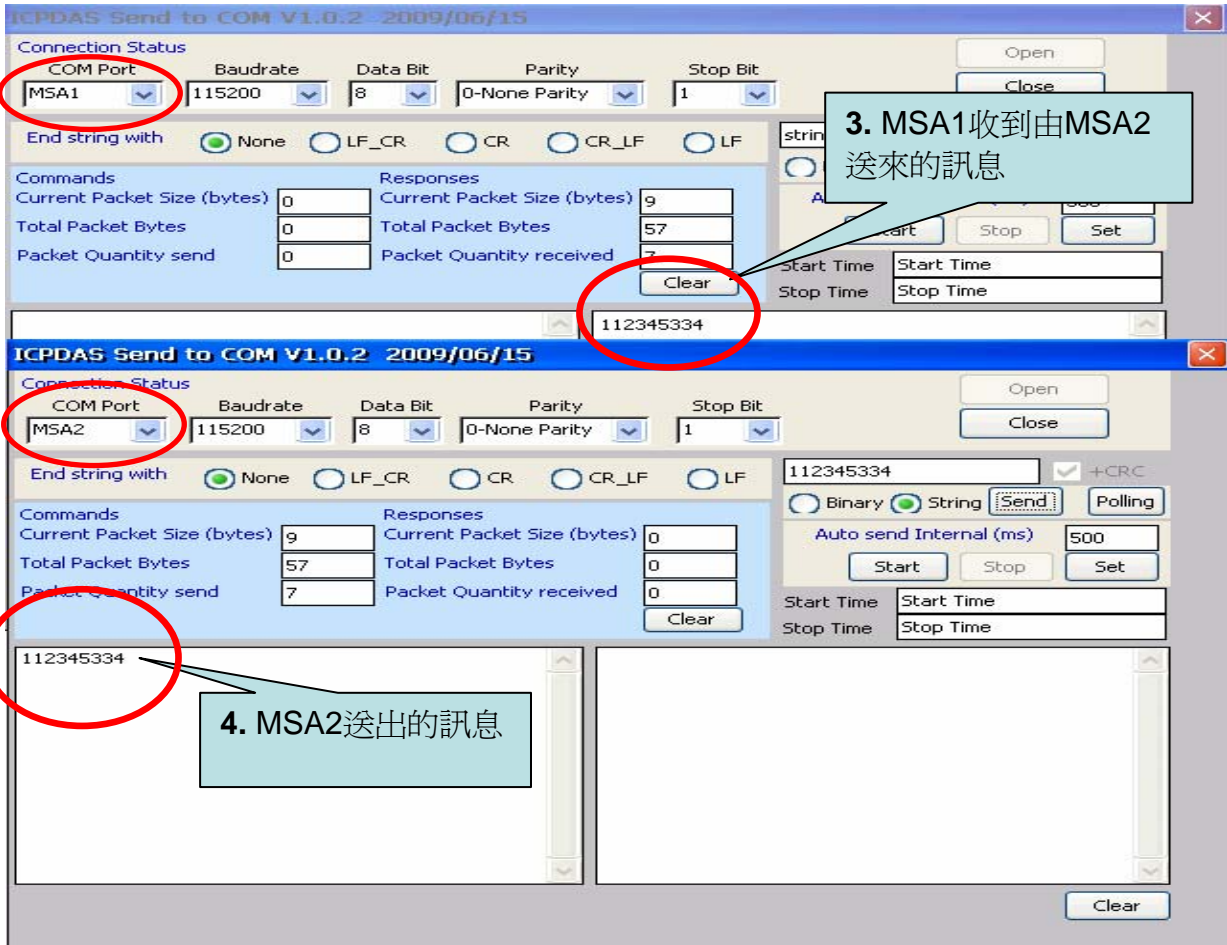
ICPDAS Send to COM V1.0.2 2009/06/15

Connection Status

COM Port MSA1
Baudrate 115200
Data Bit 8
Parity 0-None Parity
Stop Bit 1

Open
Close

End string with None LF_CR CR CR_LF LF

strin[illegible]

3. MSA1收到由MSA2送來的訊息

Commands
Current Packet Size (bytes) 0
Total Packet Bytes 0
Packet Quantity send 0

Responses
Current Packet Size (bytes) 9
Total Packet Bytes 57
Packet Quantity received 7

Clear

Au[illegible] 500
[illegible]art Stop Set

Start Time Start Time
Stop Time Stop Time

112345334

ICPDAS Send to COM V1.0.2 2009/06/15

Connection Status

COM Port MSA2
Baudrate 115200
Data Bit 8
Parity 0-None Parity
Stop Bit 1

Open
Close

End string with None LF_CR CR CR_LF LF

112345334 +CRC
Binary String Send Polling
Auto send Internal (ms) 500
Start Stop Set

Commands
Current Packet Size (bytes) 9
Total Packet Bytes 57
Packet Quantity send 7

Responses
Current Packet Size (bytes) 0
Total Packet Bytes 0
Packet Quantity received 0

Clear

Start Time Start Time
Stop Time Stop Time

112345334

4. MSA2送出的訊息

Clear